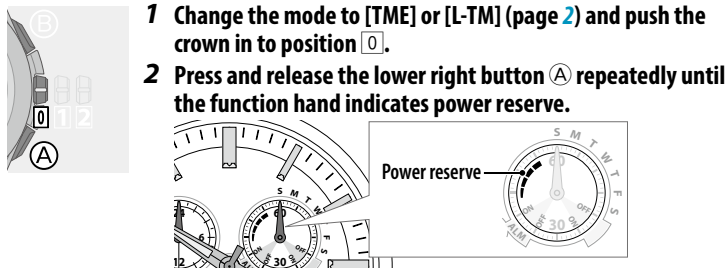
B
0 1 2
A

1 Change the mode to [TME] or [L-TM] (page 2) and push the crown in to position 0.

2 Press and release the lower right button A repeatedly until the function hand indicates power reserve.

S M T W
60
30
12
6
S M T W T F S
60
30
OFF
ON
ALM

Power reserve